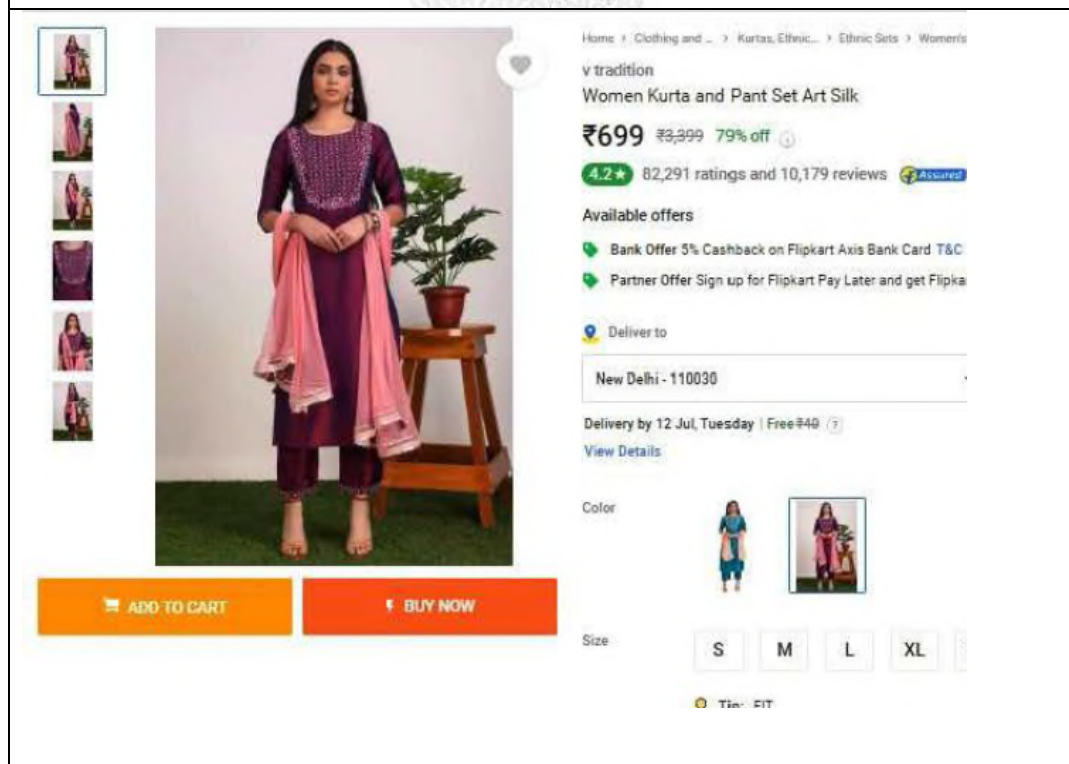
Home > Clothing and ... > Kurtas, Ethnic... > Ethnic Sets > Women's

v tradition

Women Kurta and Pant Set Art Silk

₹699 ₹3,399 79% off

4.2★ 82,291 ratings and 10,179 reviews Assured

Available offers

Bank Offer 5% Cashback on Flipkart Axis Bank Card T&C

Partner Offer Sign up for Flipkart Pay Later and get Flipka

Deliver to

New Delhi - 110030

Delivery by 12 Jul, Tuesday | Free ₹40

View Details

Color

Size

S M L XL

Tip: FIT

ADD TO CART

BUY NOW